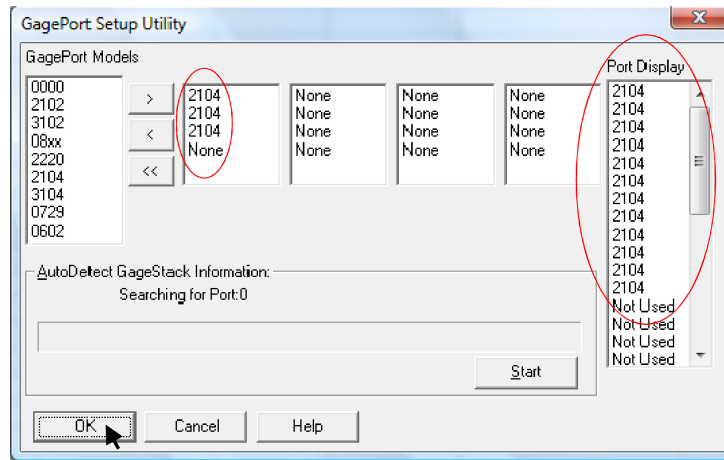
GagePort Setup Utility

GagePort Models

0000
2102
3102
08xx
2220
2104
3104
0729
0602

>
<
<<

2104
2104
2104
None

None
None
None
None

None
None
None
None

None
None
None
None

Port Display

2104
2104
2104
2104
2104
2104
2104
2104
2104
2104
2104
2104
Not Used
Not Used
Not Used
Not Used

AutoDetect GageStack Information:

Searching for Port:0

Start

OK

Cancel

Help